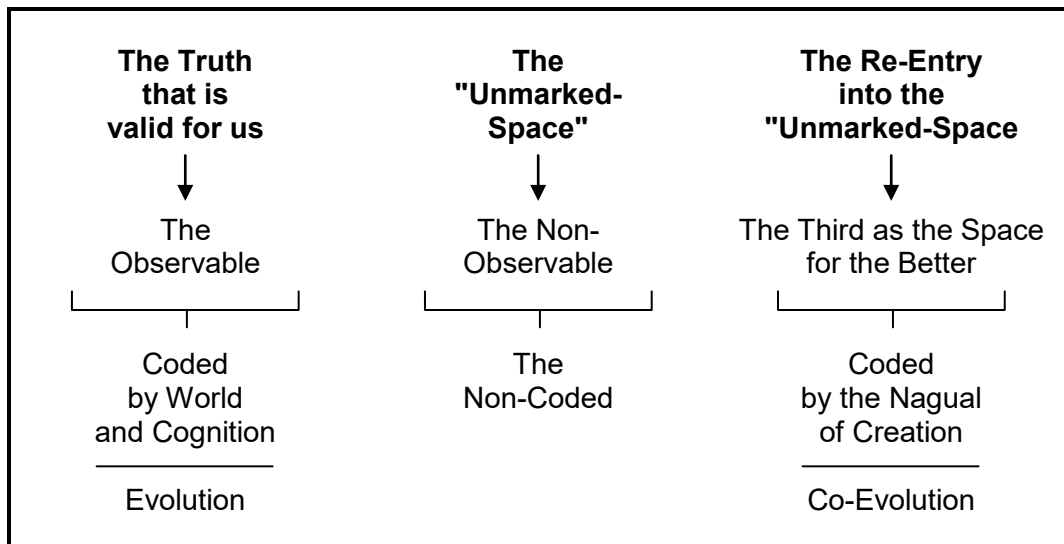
**The Truth that is valid for us**

The Observable

Coded by World and Cognition

Evolution

**The "Unmarked-Space"**

The Non-Observable

The Non-Coded

**The Re-Entry into the "Unmarked-Space**

The Third as the Space for the Better

Coded by the Nagual of Creation

Co-Evolution